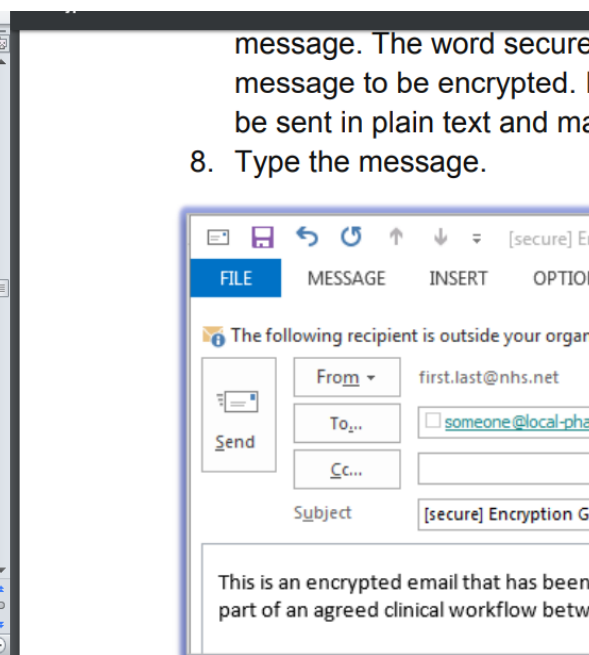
message. The word secure
message to be encrypted. I
be sent in plain text and ma

8. Type the message.

[secure] E

FILE MESSAGE INSERT OPTIO

The following recipient is outside your orga

From ▾ first.last@nhs.net

Send

To... someone@local-pha

Cc...

Subject [secure] Encryption G

This is an encrypted email that has been
part of an agreed clinical workflow betw